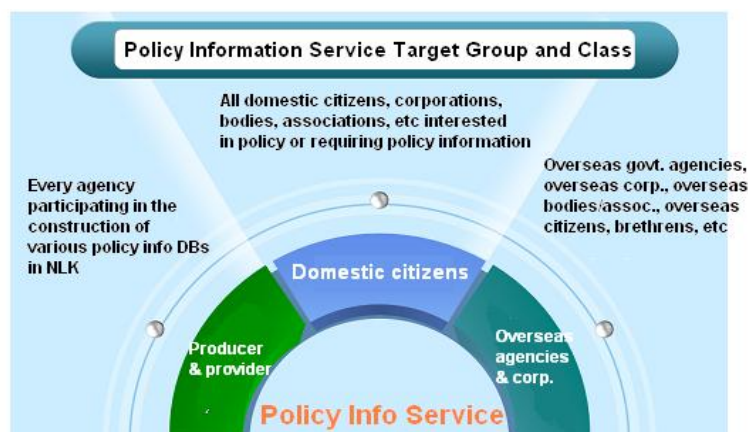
Policy Information Service Target Group and Class

All domestic citizens, corporations, bodies, associations, etc interested in policy or requiring policy information

Every agency participating in the construction of various policy info DBs in NLK

Overseas govt. agencies, overseas corp., overseas bodies/assoc., overseas citizens, brethrens, etc

Domestic citizens

Producer & provider

Overseas agencies & corp.

Policy Info Service